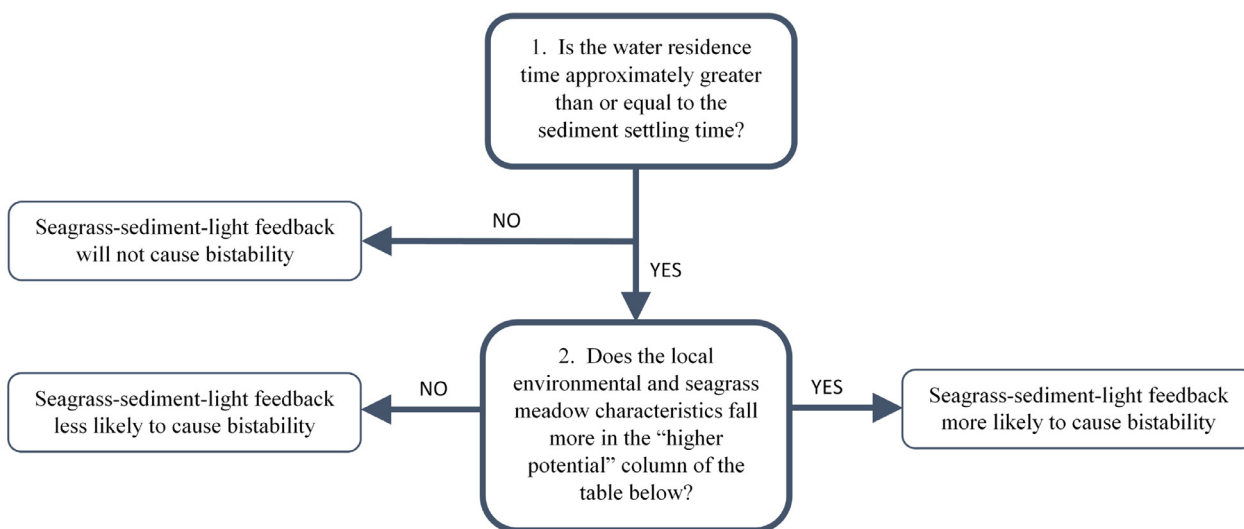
1. Is the water residence time approximately greater than or equal to the sediment settling time?

NO

Seagrass-sediment-light feedback will not cause bistability

YES

2. Does the local environmental and seagrass meadow characteristics fall more in the "higher potential" column of the table below?

NO

Seagrass-sediment-light feedback less likely to cause bistability

YES

Seagrass-sediment-light feedback more likely to cause bistability